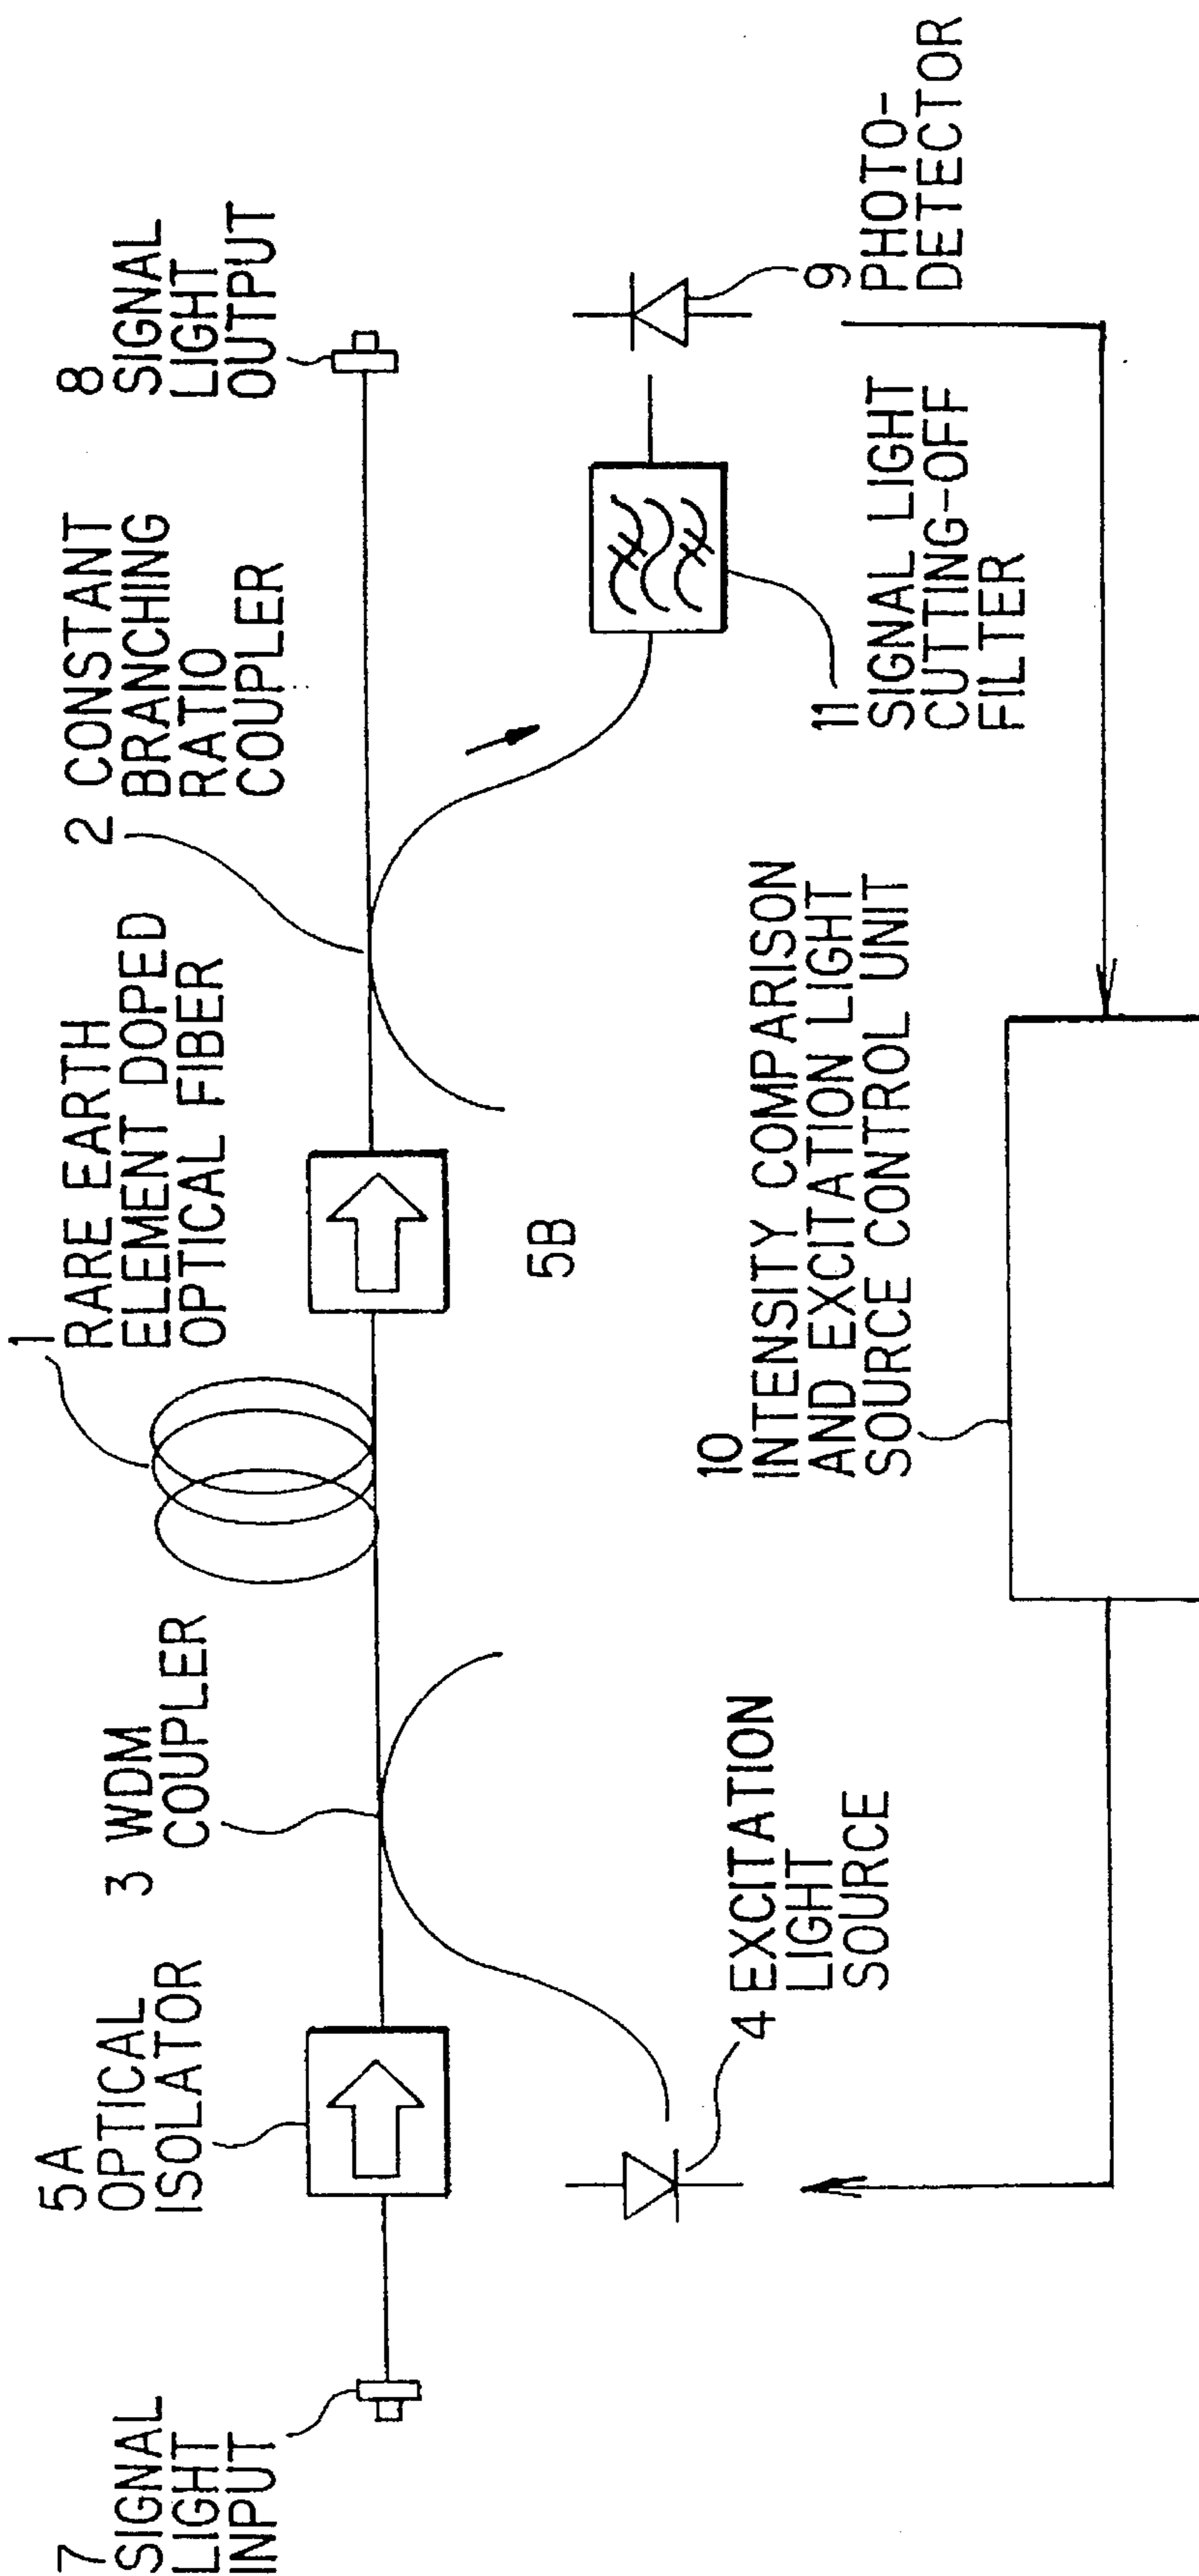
7 SIGNAL LIGHT INPUT

5A OPTICAL ISOLATOR

3 WDM COUPLER

4 EXCITATION LIGHT SOURCE

1 RARE EARTH ELEMENT DOPED OPTICAL FIBER

5B

2 CONSTANT BRANCHING RATIO COUPLER

8 SIGNAL LIGHT OUTPUT

10 INTENSITY COMPARISON AND EXCITATION LIGHT SOURCE CONTROL UNIT

11 SIGNAL LIGHT CUTTING-OFF FILTER

9 PHOTO-DETECTOR